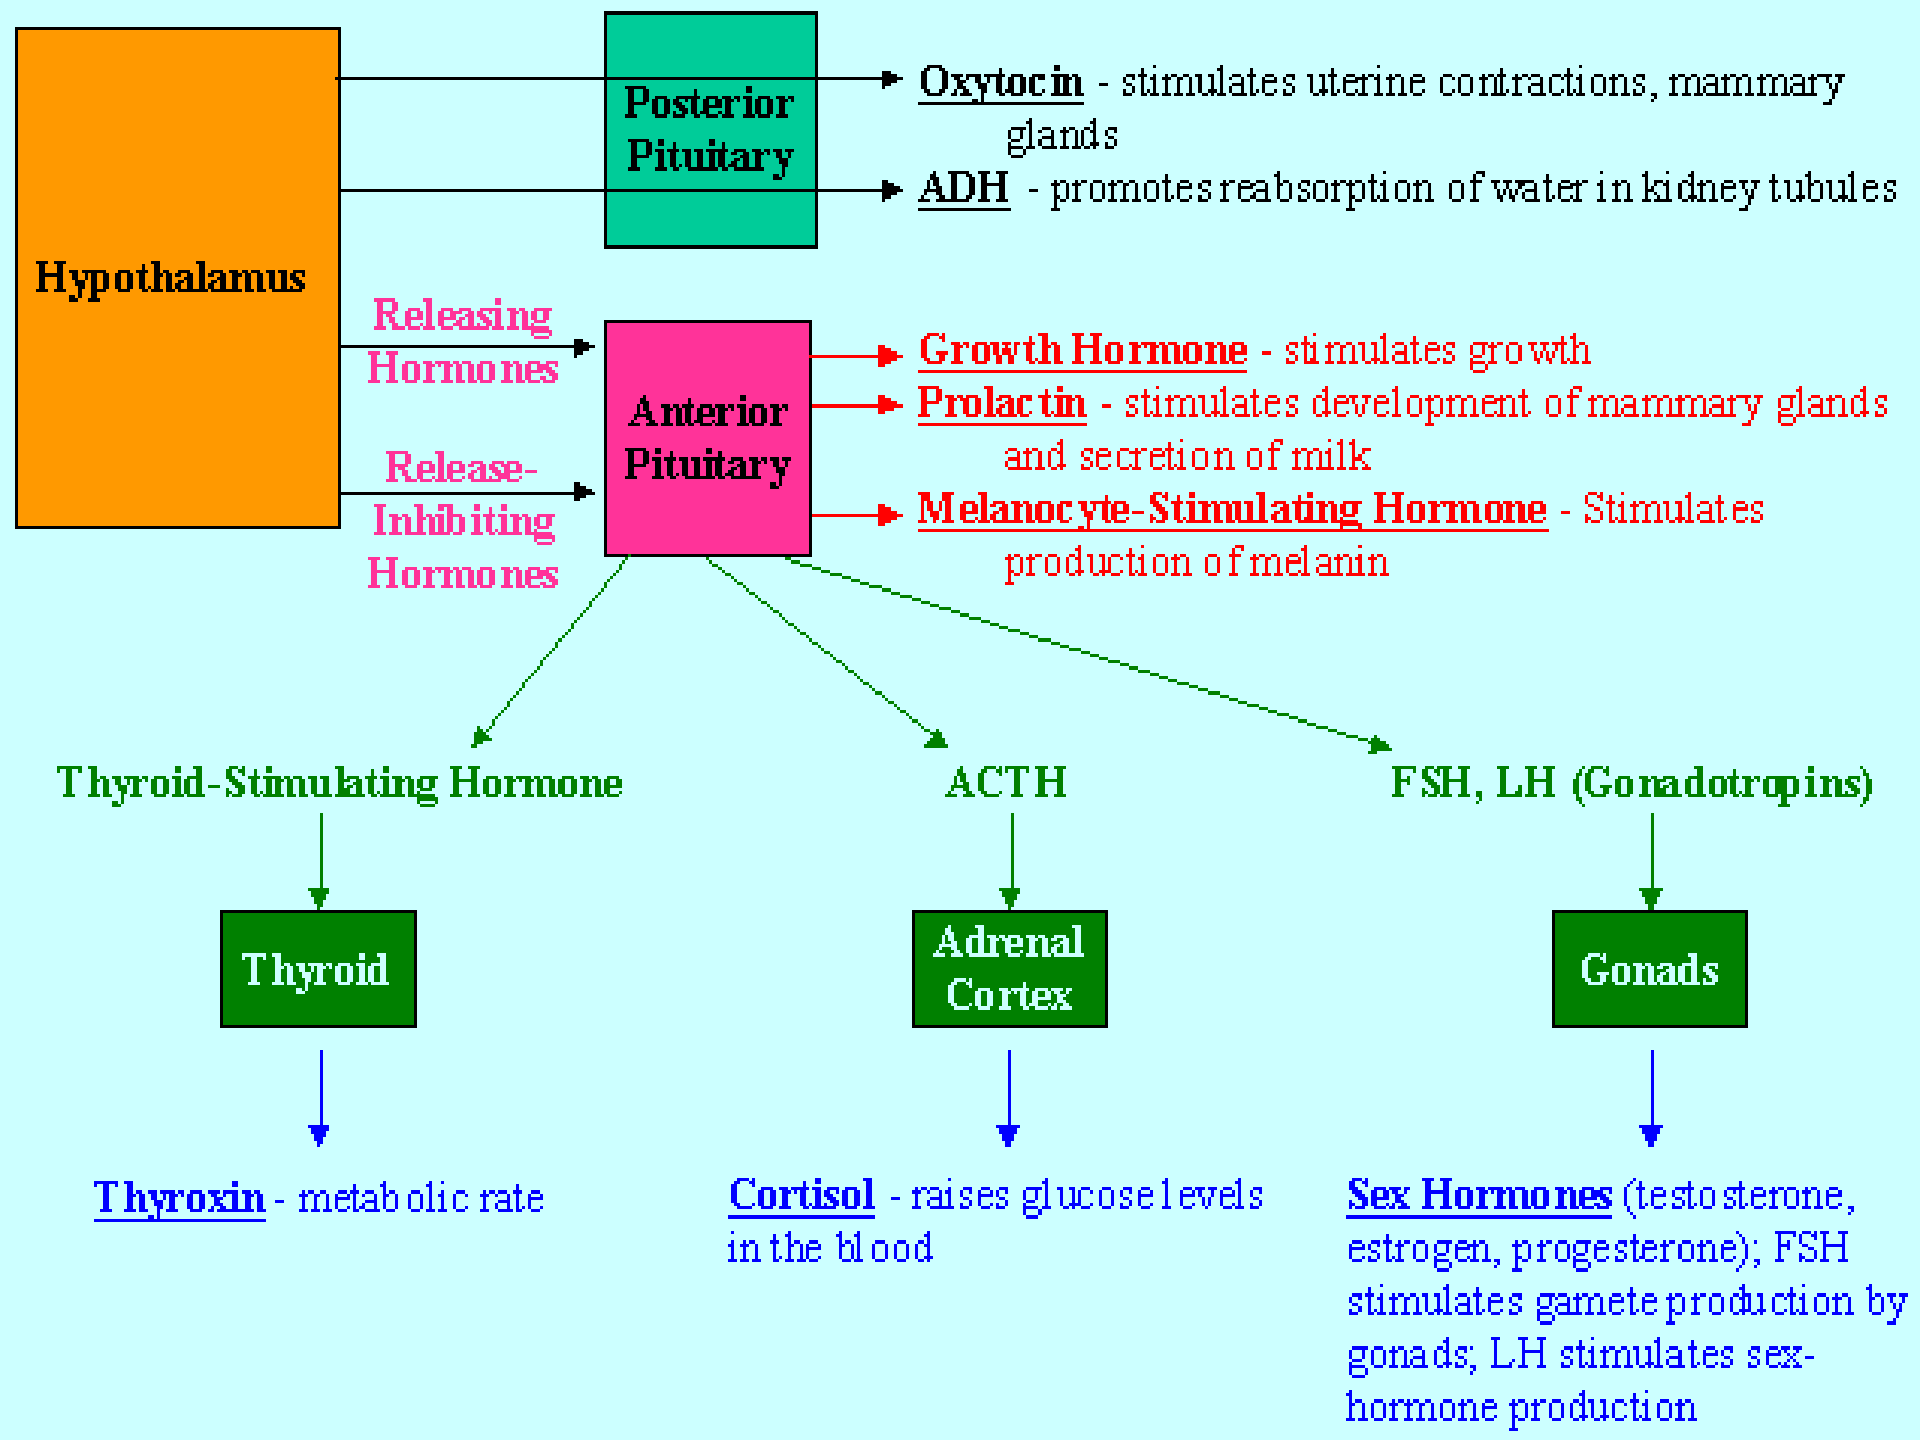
Hypothalamus

Posterior Pituitary

Oxytocin - stimulates uterine contractions, mammary glands

ADH - promotes reabsorption of water in kidney tubules

Releasing Hormones

Release-Inhibiting Hormones

Anterior Pituitary

Growth Hormone - stimulates growth

Prolactin - stimulates development of mammary glands and secretion of milk

Melanocyte-Stimulating Hormone - Stimulates production of melanin

Thyroid-Stimulating Hormone

ACTH

FSH, LH (Gonadotropins)

Thyroid

Adrenal Cortex

Gonads

Thyroxin - metabolic rate

Cortisol - raises glucose levels in the blood

Sex Hormones (testosterone, estrogen, progesterone); FSH stimulates gamete production by gonads; LH stimulates sex-hormone production